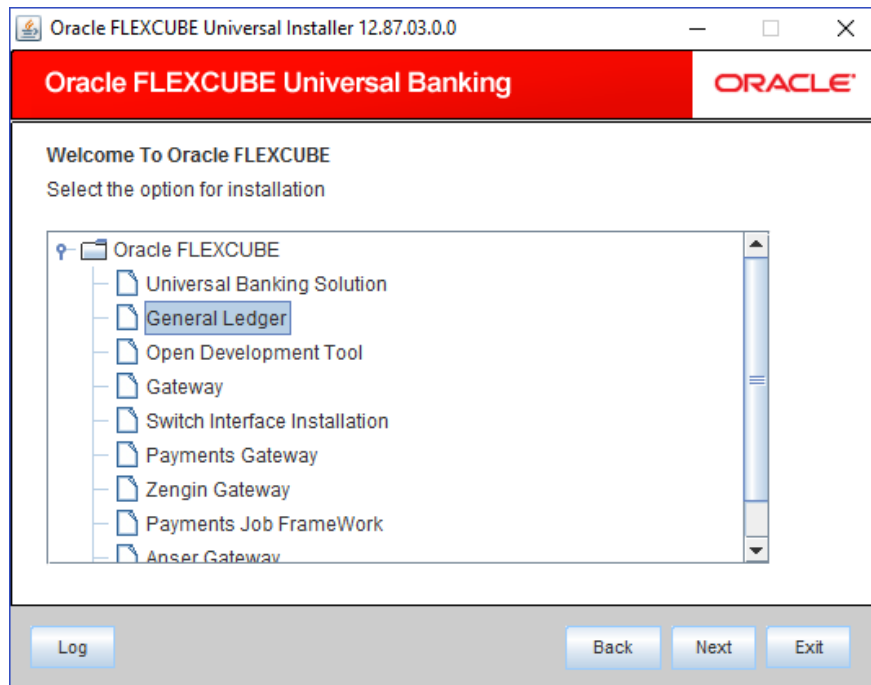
Oracle FLEXCUBE Universal Installer 12.87.03.0.0

Oracle FLEXCUBE Universal Banking

ORACLE

Welcome To Oracle FLEXCUBE

Select the option for installation

Oracle FLEXCUBE

Universal Banking Solution

General Ledger

Open Development Tool

Gateway

Switch Interface Installation

Payments Gateway

Zengin Gateway

Payments Job FrameWork

Anser Gateway

Log

Back

Next

Exit